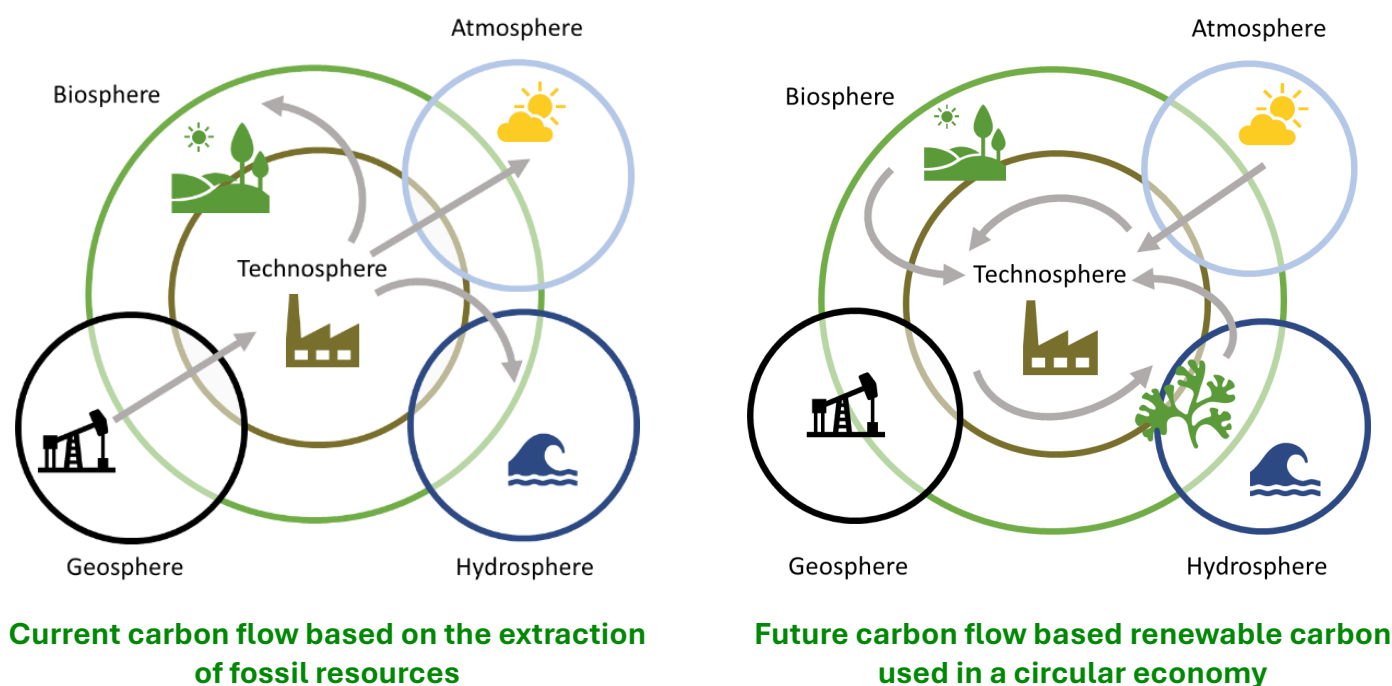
Atmosphere

Biosphere

Technosphere

Geosphere

Hydrosphere

Current carbon flow based on the extraction of fossil resources

Atmosphere

Biosphere

Technosphere

Geosphere

Hydrosphere

Future carbon flow based renewable carbon used in a circular economy